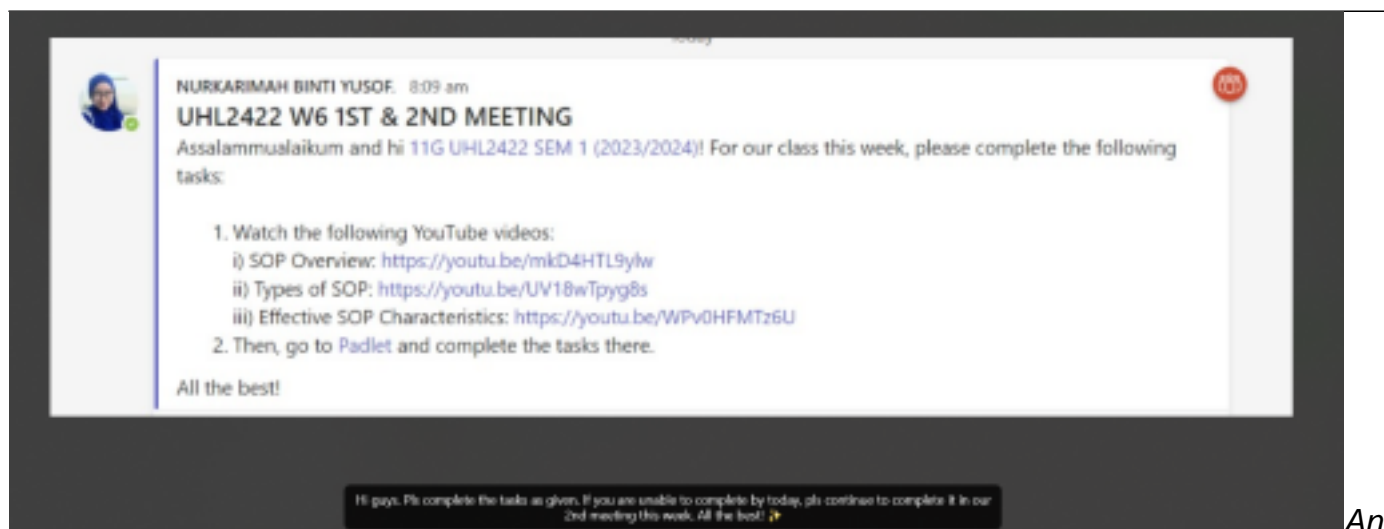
Today

NURKARIMAH BINTI YUSOF. 8:09 am

UHL2422 W6 1ST & 2ND MEETING

Assalammualaikum and hi 11G UHL2422 SEM 1 (2023/2024)! For our class this week, please complete the following tasks:

1. Watch the following YouTube videos:
i) SOP Overview: https://youtu.be/mkD4HTL9ylw
ii) Types of SOP: https://youtu.be/UV18wTpyg8s
iii) Effective SOP Characteristics: https://youtu.be/WPv0HFMTz6U
2. Then, go to Padlet and complete the tasks there.

All the best!

Hi guys. Pls complete the tasks as given. If you are unable to complete by today, pls continue to complete it in our 2nd meeting this week. All the best! ✨

An